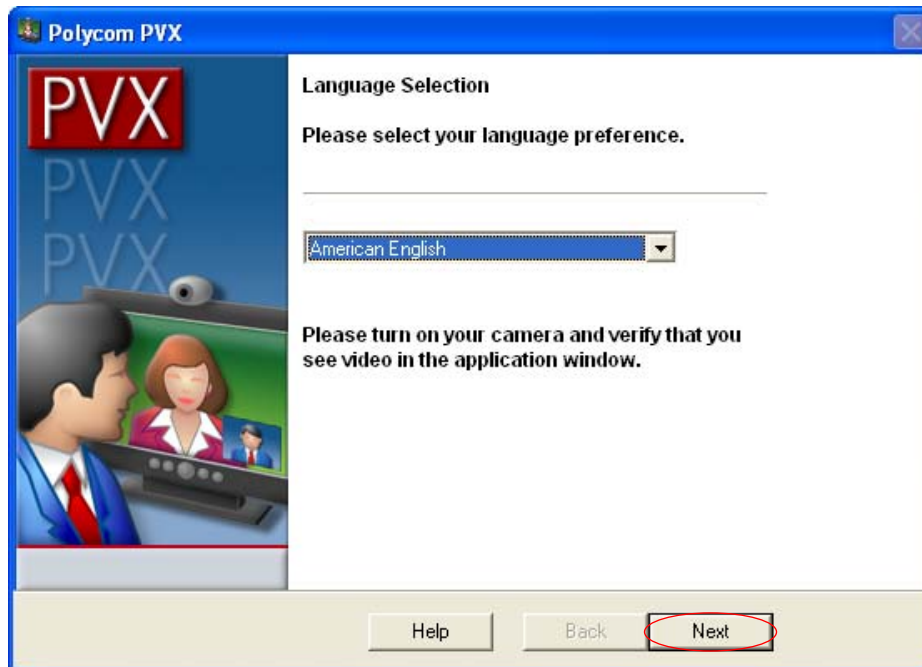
Polycom PVX

PVX
PVX
PVX

Language Selection

Please select your language preference.

American English

Please turn on your camera and verify that you see video in the application window.

Help
Back
Next